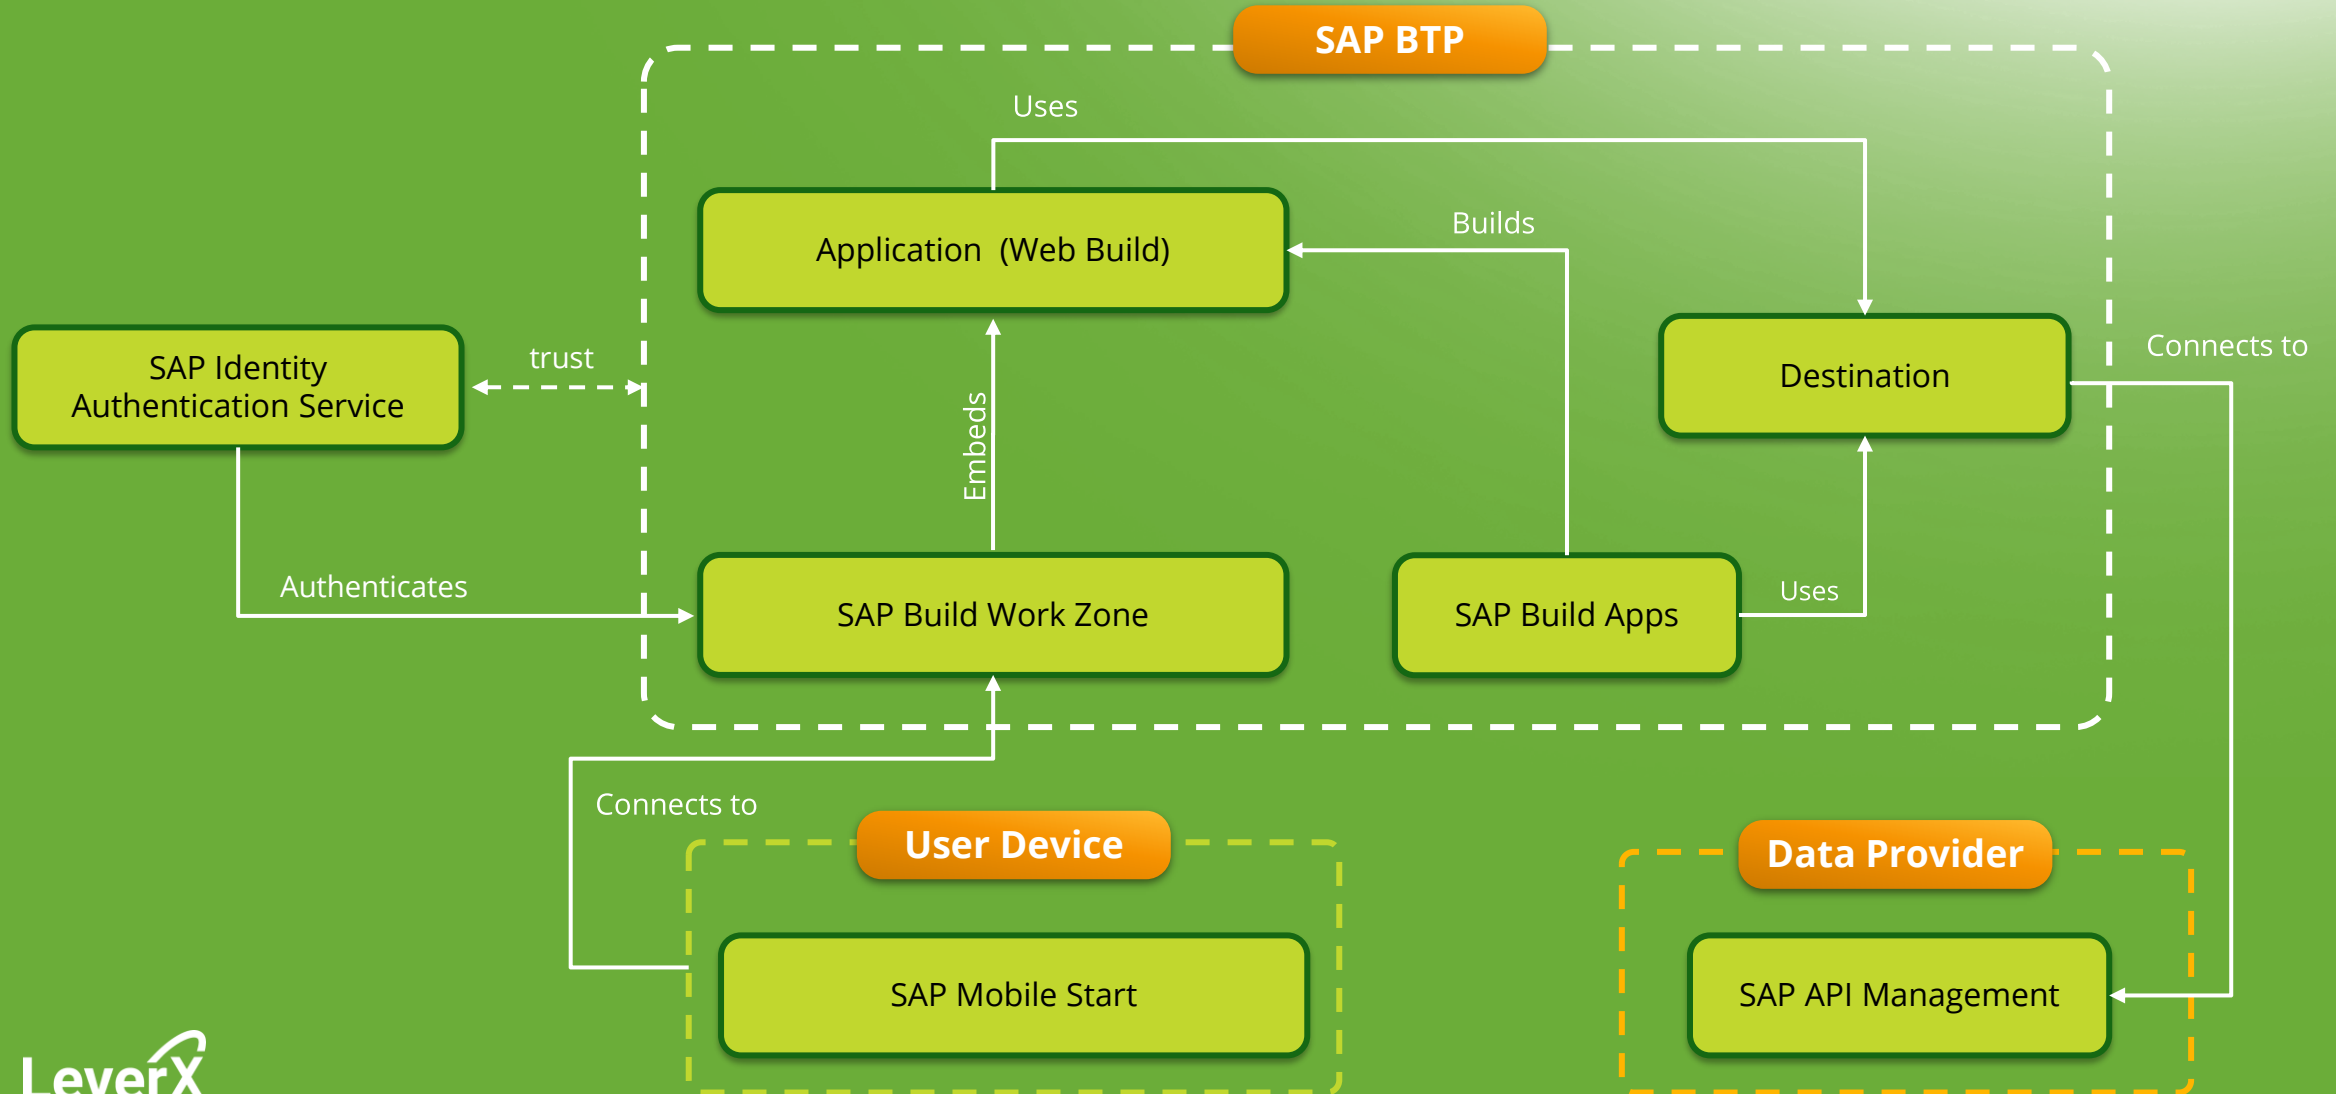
SAP BTP

Uses

Application (Web Build)

Builds

SAP Identity Authentication Service

trust

Destination

Connects to

Embeds

Authenticates

SAP Build Work Zone

SAP Build Apps

Uses

Connects to

User Device

Data Provider

SAP Mobile Start

SAP API Management

LeverX